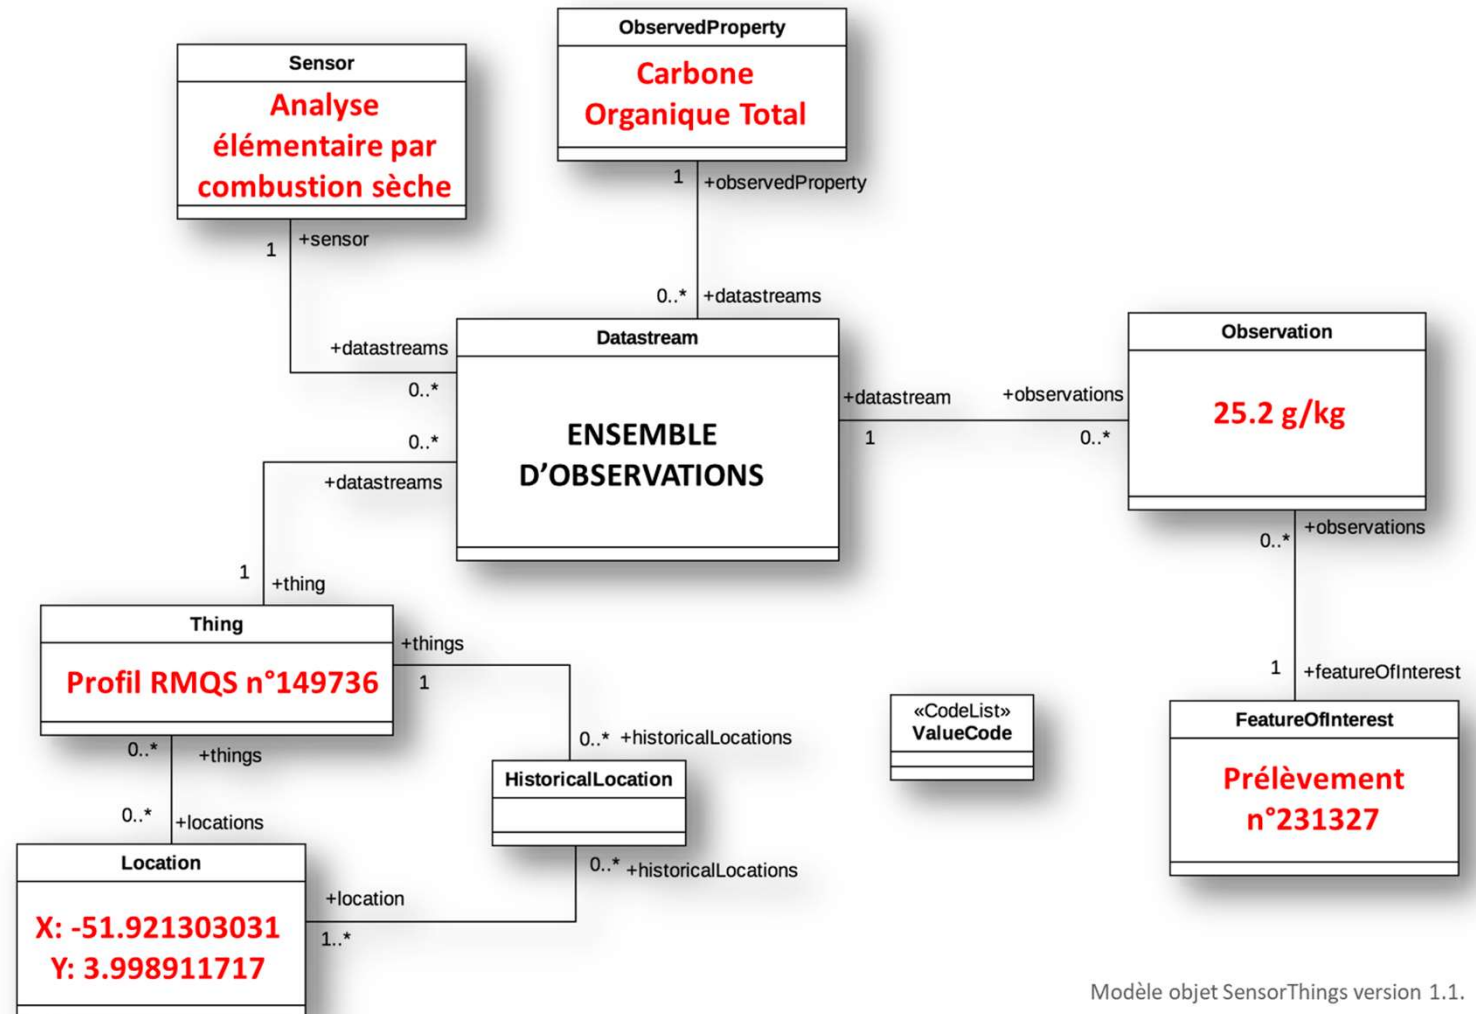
ObservedProperty
Carbone Organique Total

Sensor
Analyse élémentaire par combustion sèche

1 +observedProperty

1 +sensor

0..* +datastreams

+datastreams
0..*

Datastream
ENSEMBLE D'OBSERVATIONS

+datastream
1

+observations
0..*

Observation
25.2 g/kg

0..*
+datastreams

1
+thing

0..* +observations

Thing
Profil RMQS n°149736

+things
1

1 +featureOfInterest

«CodeList»
ValueCode

FeatureOfInterest
Prélèvement n°231327

0..* +historicalLocations

0..* +things

0..* +locations

HistoricalLocation

Location
X: -51.921303031
Y: 3.998911717

+location
1..*

0..* +historicalLocations

Modèle objet SensorThings version 1.1.